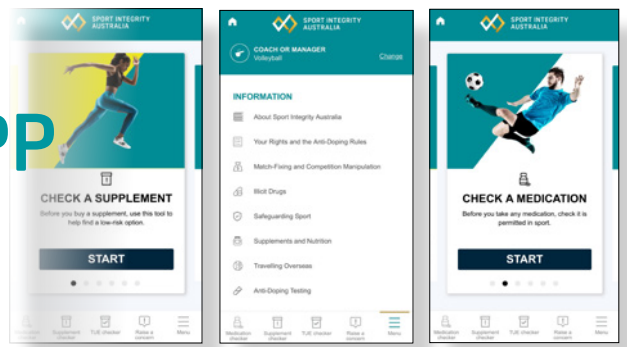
PP

SPORT INTEGRITY AUSTRALIA

CHECK A SUPPLEMENT

Before you buy a supplement, use this tool to help find a low-risk option.

START

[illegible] | Supplement checker | TUE checker | Raise a concern | Menu

SPORT INTEGRITY AUSTRALIA

COACH OR MANAGER
Volleyball

Change

INFORMATION

About Sport Integrity Australia

Your Rights and the Anti-Doping Rules

Match-Fixing and Competition Manipulation

Illicit Drugs

Safeguarding Sport

Supplements and Nutrition

Travelling Overseas

Anti-Doping Testing

Medication checker | Supplement checker | TUE checker | Raise a concern | Menu

SPORT INTEGRITY AUSTRALIA

CHECK A MEDICATION

Before you take any medication, check it is permitted in sport.

START

Medication checker | Supplement checker | TUE checker | Raise a concern | Menu